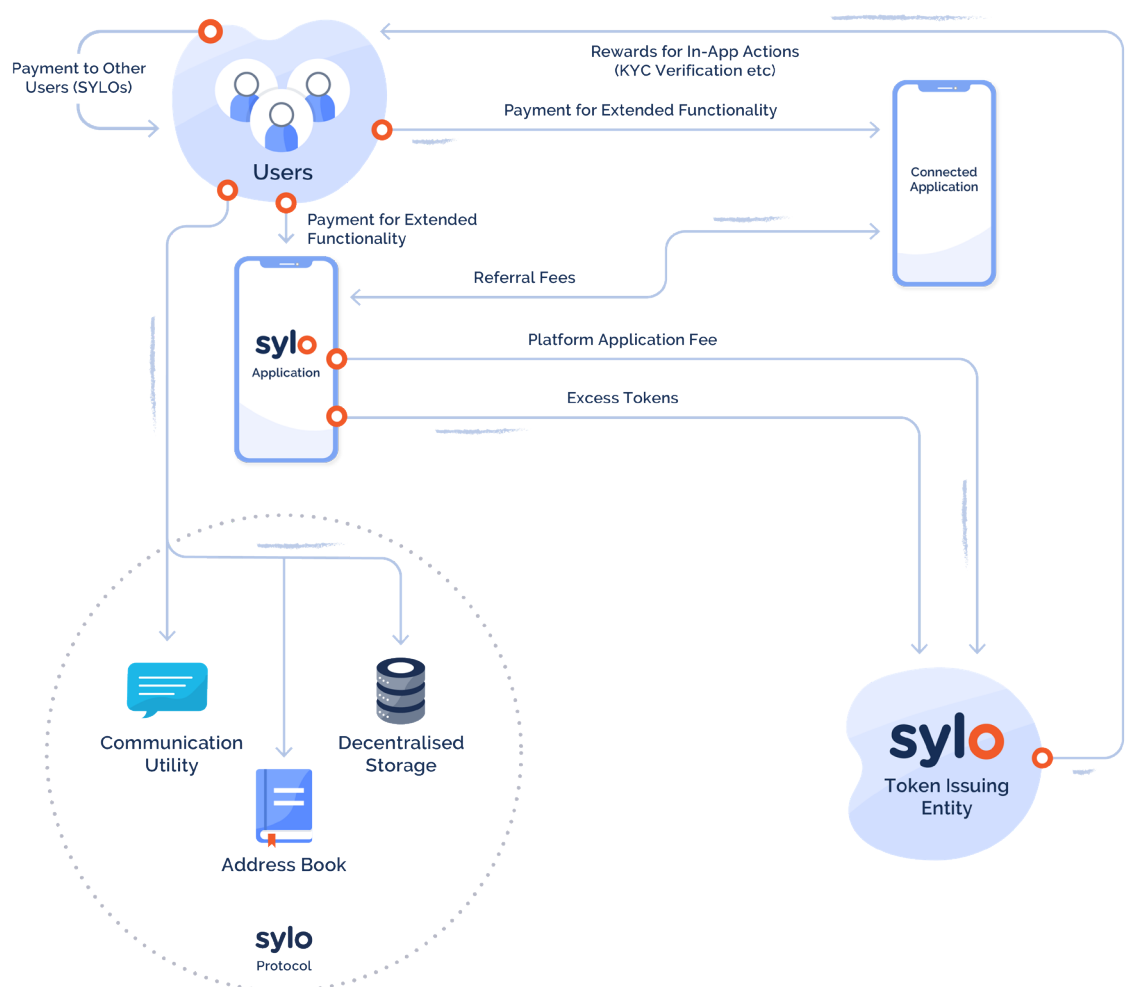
Payment to Other Users (SYLOs)

Users

Rewards for In-App Actions (KYC Verification etc)

Payment for Extended Functionality

Connected Application

Payment for Extended Functionality

Referral Fees

sylo
Application

Platform Application Fee

Excess Tokens

Communication Utility

Decentralised Storage

Address Book

sylo
Protocol

sylo
Token Issuing Entity